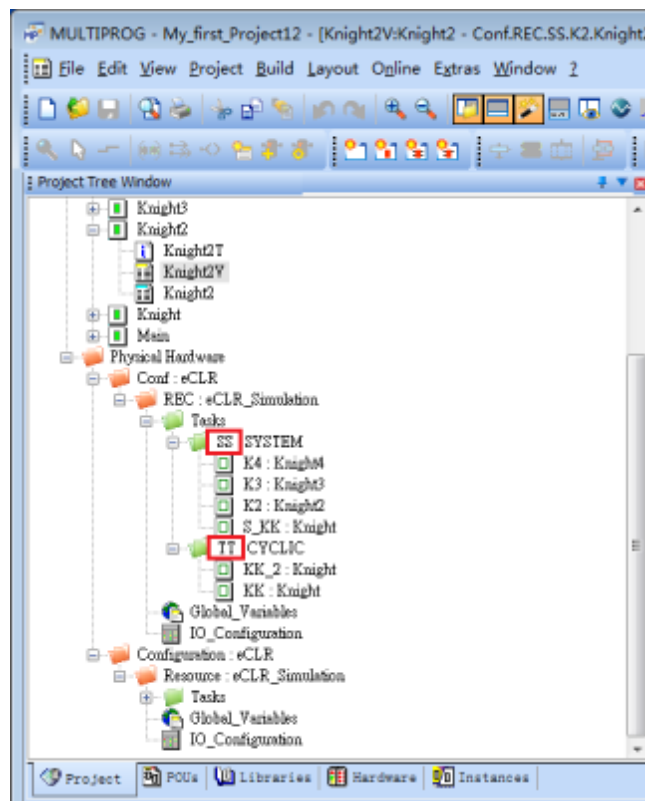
MULTIPROG - My_first_Project12 - [Knight2V:Knight2 - Conf.REC.SS.K2.Knight

File Edit View Project Build Layout Online Extras Window ?

Project Tree Window

Knight3
Knight2
Knight2T
Knight2V
Knight2
Knight
Main
Physical Hardware
Conf : eCLR
REC : eCLR_Simulation
Tasks
SS SYSTEM
K4 : Knight4
K3 : Knight3
K2 : Knight2
S_KK : Knight
TT CYCLIC
KK_2 : Knight
KK : Knight
Global_Variables
IO_Configuration
Configuration : eCLR
Resource : eCLR_Simulation
Tasks
Global_Variables
IO_Configuration

Project POUs Libraries Hardware Instances